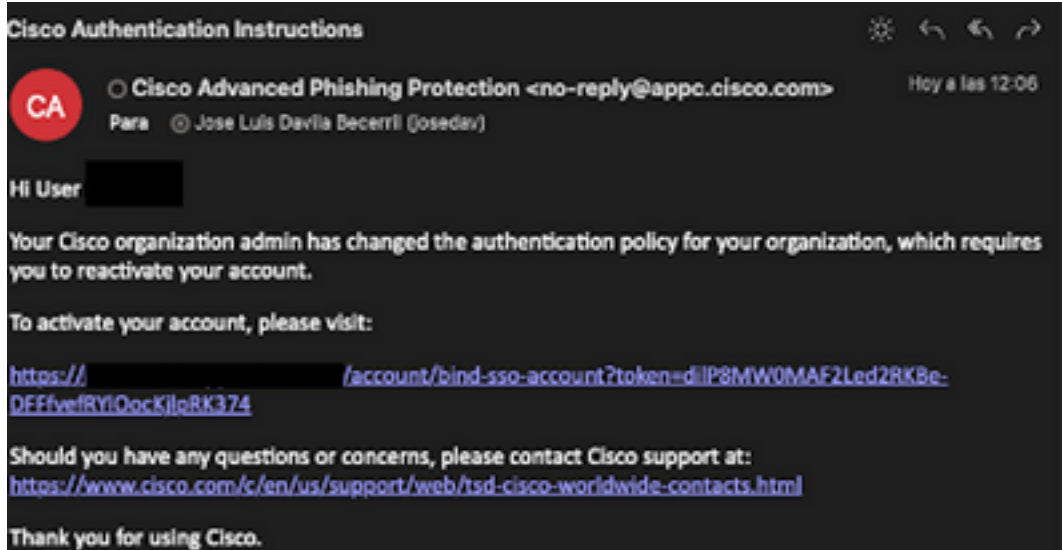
Cisco Authentication Instructions

CA

Cisco Advanced Phishing Protection <no-reply@appc.cisco.com>

Hoy a las 12:06

Para Jose Luis Davila Becerril (josedav)

Hi User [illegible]

Your Cisco organization admin has changed the authentication policy for your organization, which requires you to reactivate your account.

To activate your account, please visit:

https:// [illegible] /account/bind-sso-account?token=dilP8MW0MAF2Led2RKBe-DFFfvefRYIOocKjlpRK374

Should you have any questions or concerns, please contact Cisco support at: https://www.cisco.com/c/en/us/support/web/tsd-cisco-worldwide-contacts.html

Thank you for using Cisco.